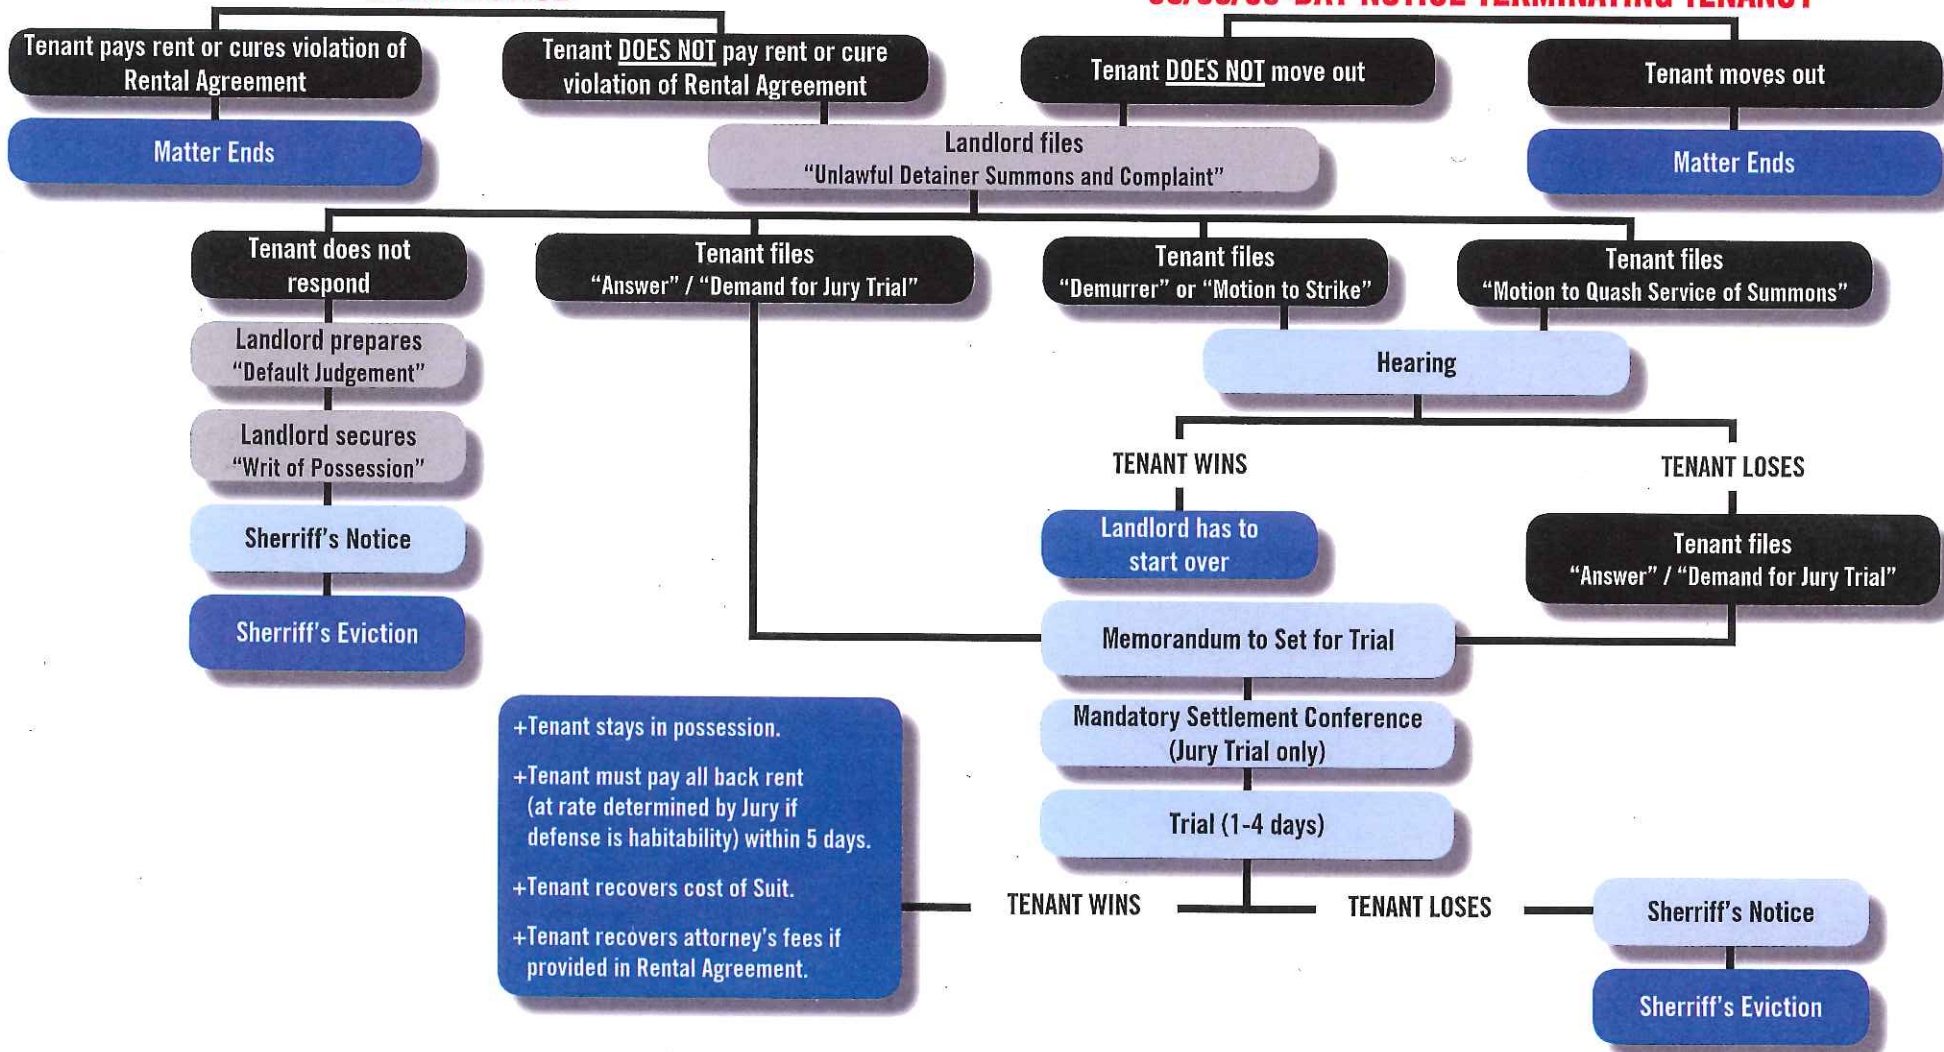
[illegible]

Tenant pays rent or cures violation of Rental Agreement

Matter Ends

Tenant DOES NOT pay rent or cure violation of Rental Agreement

Tenant DOES NOT move out

Tenant moves out

Matter Ends

Landlord files "Unlawful Detainer Summons and Complaint"

Tenant does not respond

Landlord prepares "Default Judgement"

Landlord secures "Writ of Possession"

Sherriff's Notice

Sherriff's Eviction

Tenant files "Answer" / "Demand for Jury Trial"

Tenant files "Demurrer" or "Motion to Strike"

Tenant files "Motion to Quash Service of Summons"

Hearing

TENANT WINS

Landlord has to start over

TENANT LOSES

Tenant files "Answer" / "Demand for Jury Trial"

Memorandum to Set for Trial

Mandatory Settlement Conference (Jury Trial only)

Trial (1-4 days)

+Tenant stays in possession.

+Tenant must pay all back rent (at rate determined by Jury if defense is habitability) within 5 days.

+Tenant recovers cost of Suit.

+Tenant recovers attorney's fees if provided in Rental Agreement.

TENANT WINS

TENANT LOSES

Sherriff's Notice

Sherriff's Eviction